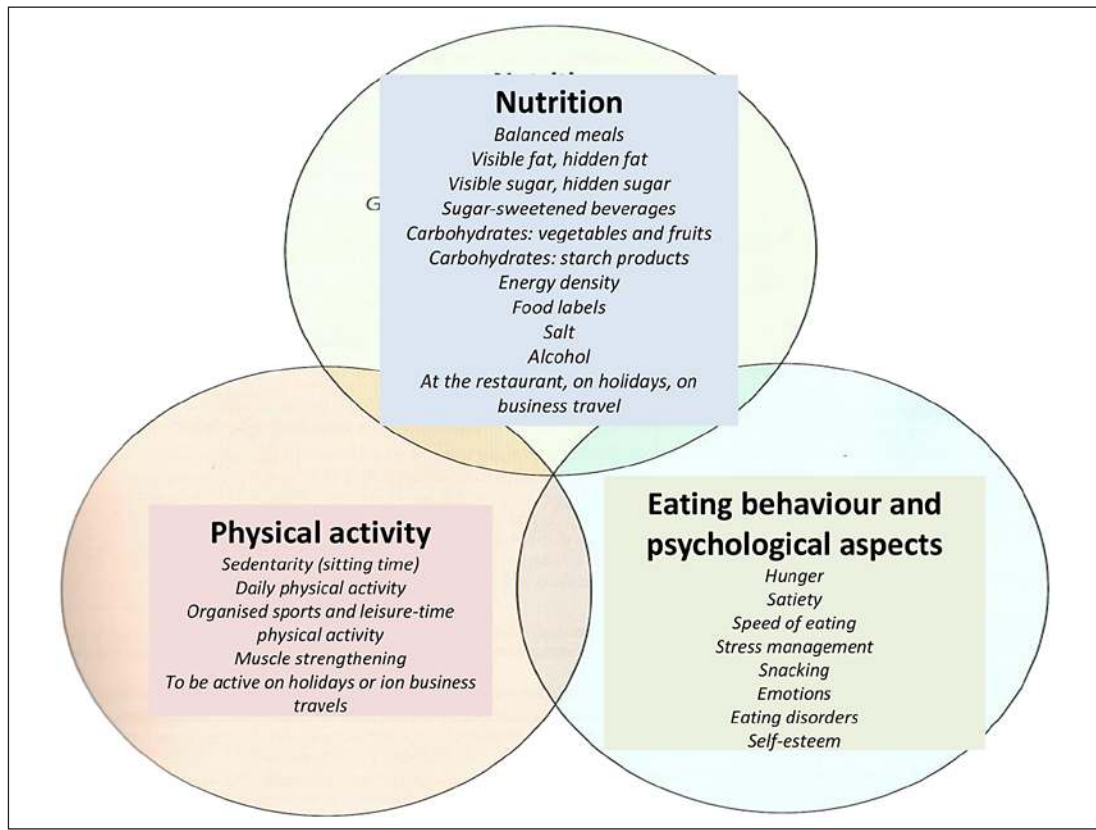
Nutrition
Balanced meals
Visible fat, hidden fat
Visible sugar, hidden sugar
Sugar-sweetened beverages
Carbohydrates: vegetables and fruits
Carbohydrates: starch products
Energy density
Food labels
Salt
Alcohol
At the restaurant, on holidays, on business travel

Physical activity
Sedentarity (sitting time)
Daily physical activity
Organised sports and leisure-time physical activity
Muscle strengthening
To be active on holidays or ion business travels

Eating behaviour and psychological aspects
Hunger
Satiety
Speed of eating
Stress management
Snacking
Emotions
Eating disorders
Self-esteem